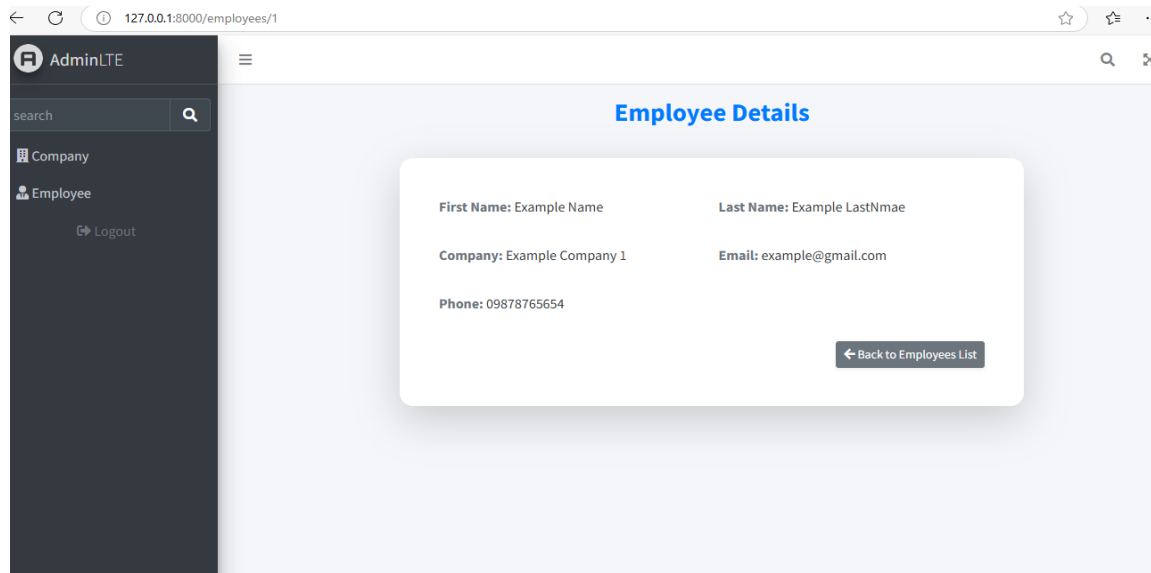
127.0.0.1:8000/employees/1

AdminLTE

search

Company

Employee

Logout

Employee Details

First Name: Example Name

Last Name: Example LastNmae

Company: Example Company 1

Email: example@gmail.com

Phone: 09878765654

Back to Employees List